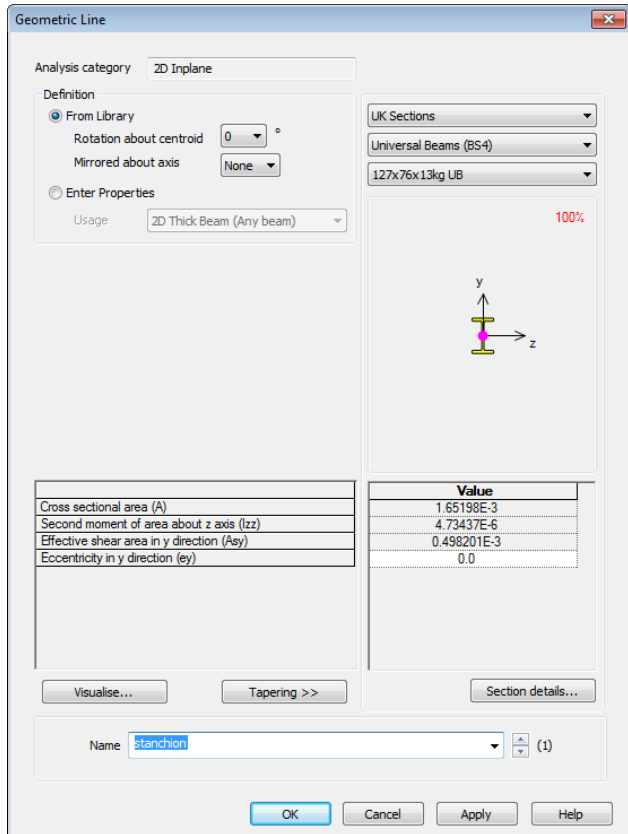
Geometric Line

Analysis category 2D Inplane

Definition
From Library
Rotation about centroid 0 °
Mirrored about axis None
Enter Properties
Usage 2D Thick Beam (Any beam)

UK Sections
Universal Beams (BS4)
127x76x13kg UB

100%

y
z

| | Value |
|---|---|
| Cross sectional area (A) | 1.65198E-3 |
| Second moment of area about z axis (Izz) | 4.73437E-6 |
| Effective shear area in y direction (Asy) | 0.498201E-3 |
| Eccentricity in y direction (ey) | 0.0 |

Visualise... Tapering >> Section details...

Name stanchion (1)

OK Cancel Apply Help